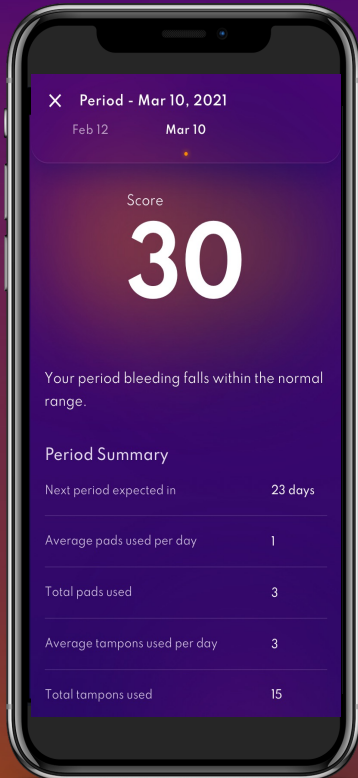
Period - Mar 10, 2021

Feb 12 Mar 10

Score

30

Your period bleeding falls within the normal range.

Period Summary

| | |
|---|---|
| Next period expected in | 23 days |
| Average pads used per day | 1 |
| Total pads used | 3 |
| Average tampons used per day | 3 |
| Total tampons used | 15 |